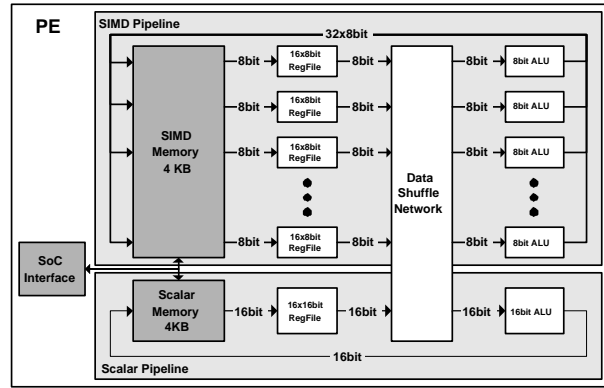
PE

SIMD Pipeline

32x8bit

SIMD Memory 4 KB

8bit 16x8bit RegFile 8bit

8bit 16x8bit RegFile 8bit

8bit 16x8bit RegFile 8bit

8bit 16x8bit RegFile 8bit

Data Shuffle Network

8bit 8bit ALU

8bit 8bit ALU

8bit 8bit ALU

8bit 8bit ALU

SoC Interface

Scalar Memory 4KB

16bit 16x16bit RegFile 16bit

16bit 16bit ALU

16bit

Scalar Pipeline